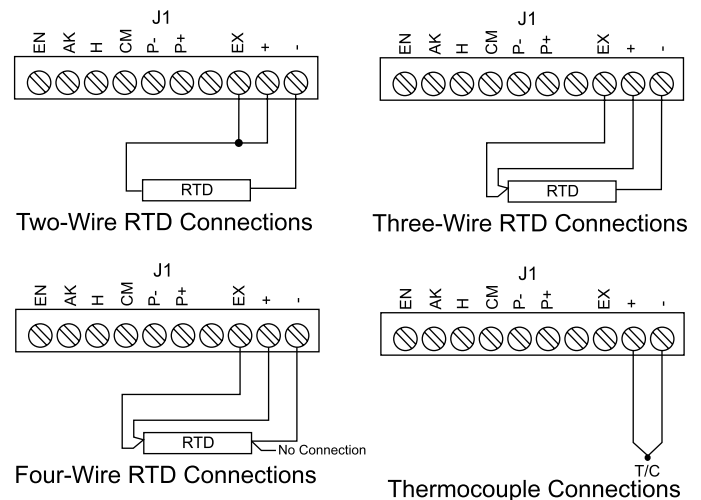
J1
EN AK H CM P- P+ EX + -
RTD
Two-Wire RTD Connections

J1
EN AK H CM P- P+ EX + -
RTD
Three-Wire RTD Connections

J1
EN AK H CM P- P+ EX + -
RTD
No Connection
Four-Wire RTD Connections

J1
EN AK H CM P- P+ EX + -
T/C
Thermocouple Connections